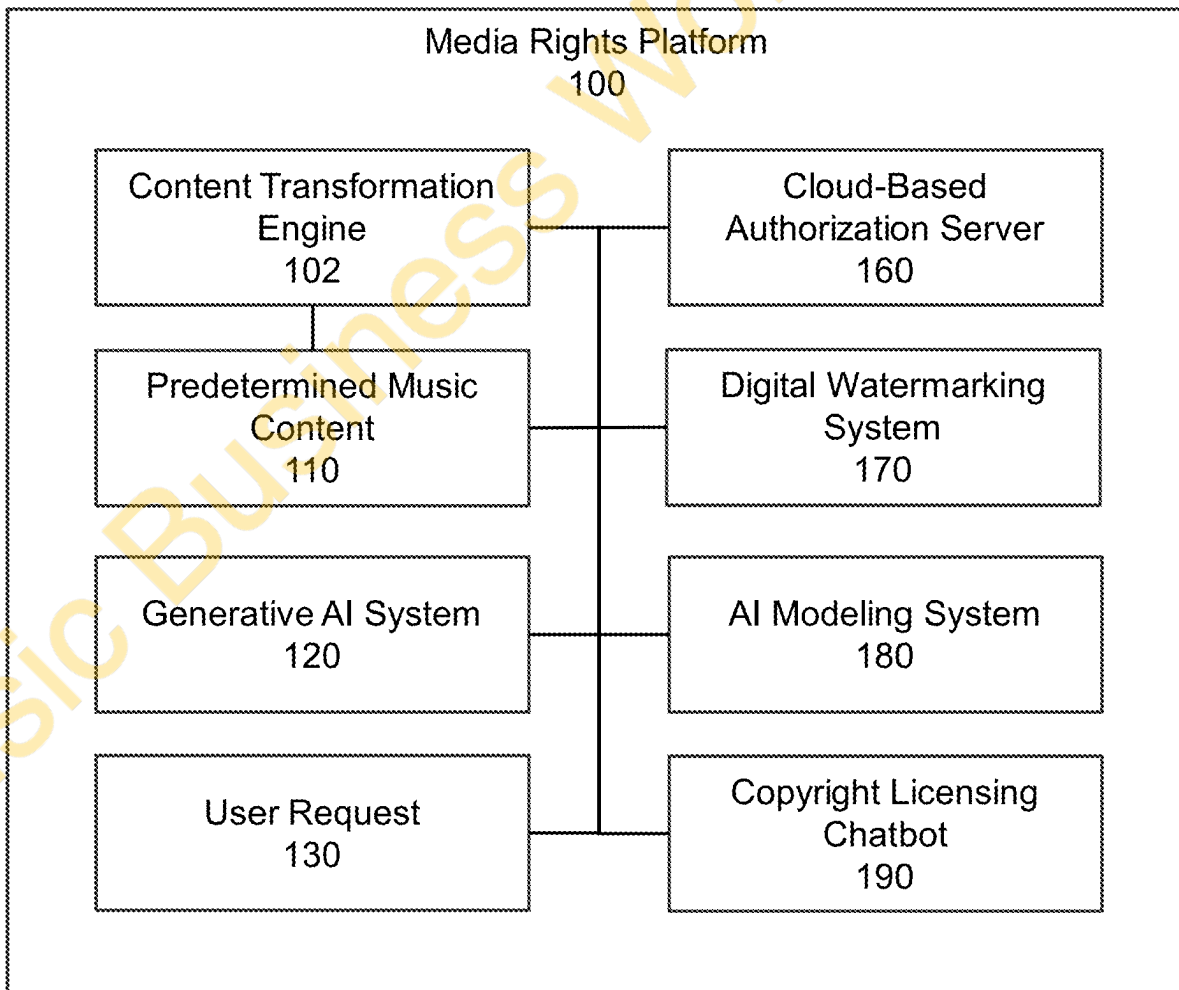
Media Rights Platform
100

Content Transformation Engine
102

Cloud-Based Authorization Server
160

Predetermined Music Content
110

Digital Watermarking System
170

Generative AI System
120

AI Modeling System
180

User Request
130

Copyright Licensing Chatbot
190

sic Business Wo